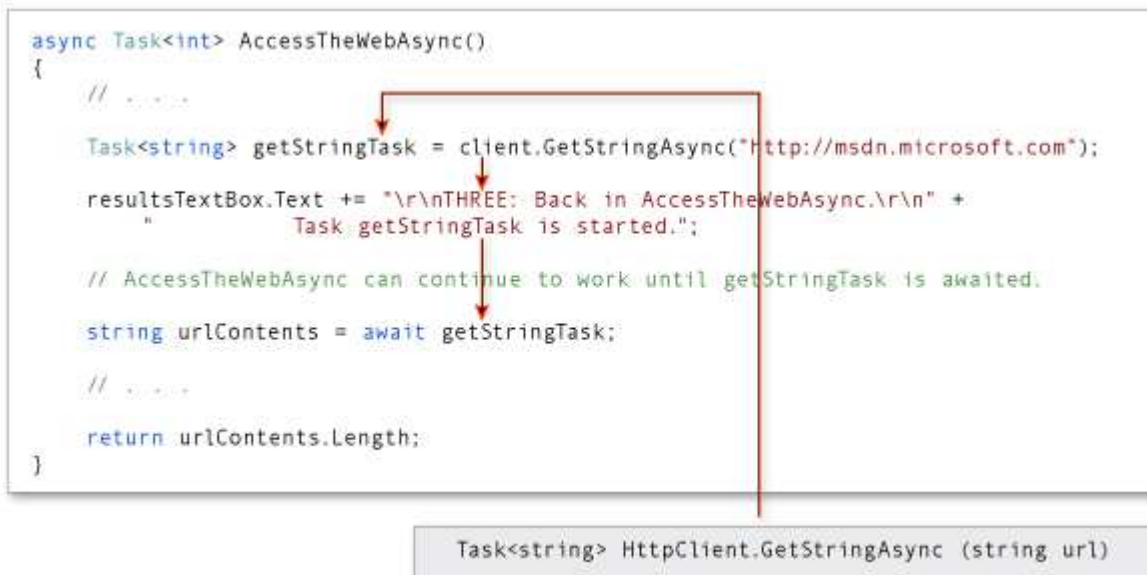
async Task<int> AccessTheWebAsync()
{
    // . . . .

    Task<string> getStringTask = client.GetStringAsync("http://msdn.microsoft.com");

    resultsTextBox.Text += "\r\nTHREE: Back in AccessTheWebAsync.\r\n" +
        "           Task getStringTask is started.";

    // AccessTheWebAsync can continue to work until getStringTask is awaited.

    string urlContents = await getStringTask;

    // . . . .

    return urlContents.Length;
}

Task<string> HttpClient.GetStringAsync (string url)